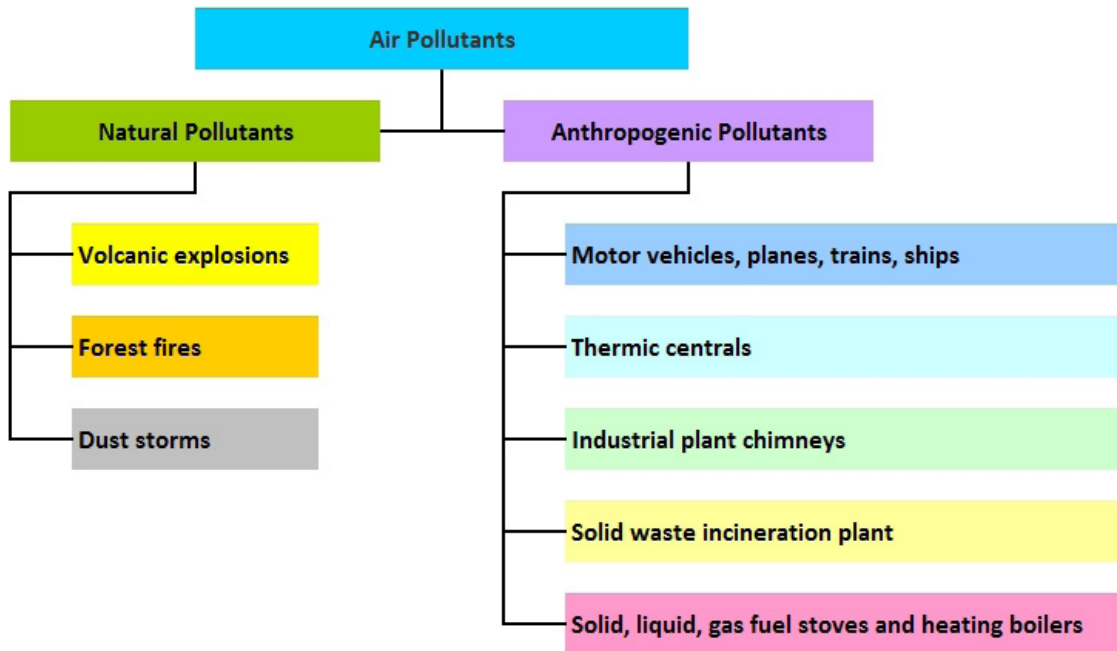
Air Pollutants

Natural Pollutants

Volcanic explosions

Forest fires

Dust storms

Anthropogenic Pollutants

Motor vehicles, planes, trains, ships

Thermic centrals

Industrial plant chimneys

Solid waste incineration plant

Solid, liquid, gas fuel stoves and heating boilers